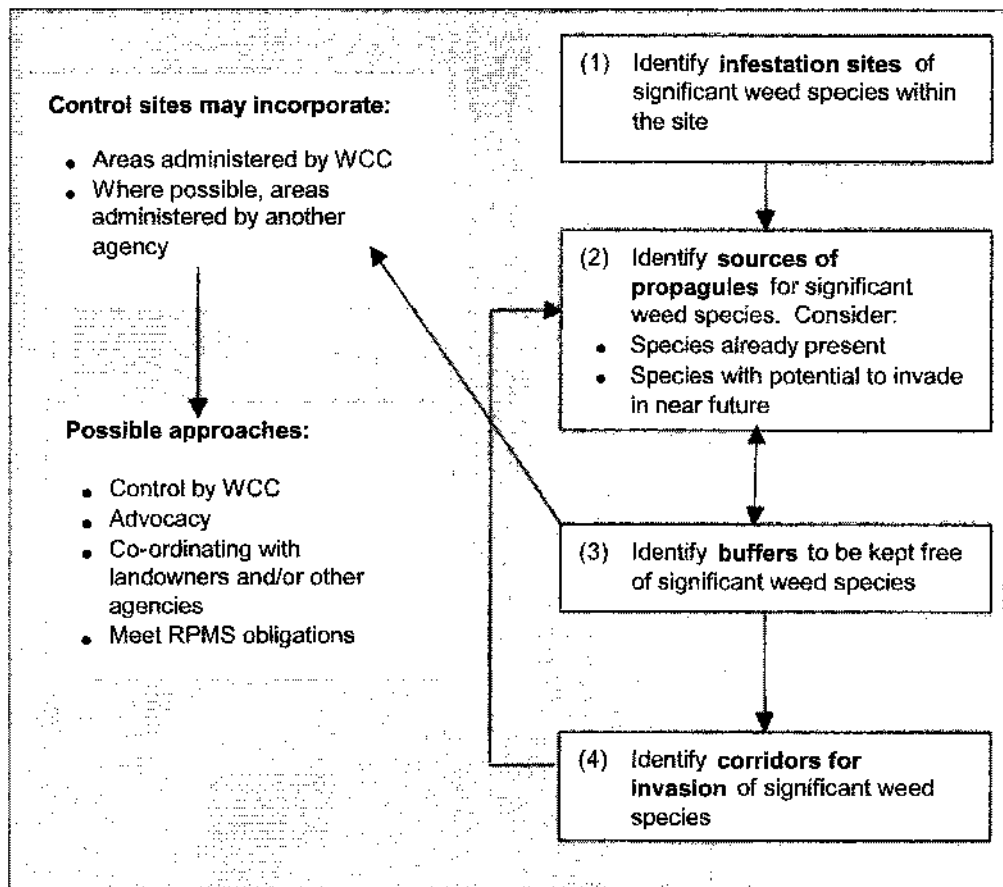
Control sites may incorporate:

- Areas administered by WCC
- Where possible, areas administered by another agency

Possible approaches:

- Control by WCC
- Advocacy
- Co-ordinating with landowners and/or other agencies
- Meet RPMS obligations

(1) Identify **infestation sites** of significant weed species within the site

(2) Identify **sources of propagules** for significant weed species. Consider:
- Species already present
- Species with potential to invade in near future

(3) Identify **buffers** to be kept free of significant weed species

(4) Identify **corridors for invasion** of significant weed species